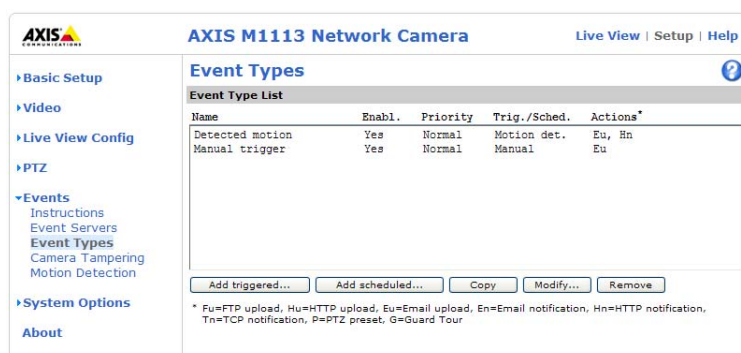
AXIS COMMUNICATIONS

AXIS M1113 Network Camera

Live View | Setup | Help

▸Basic Setup

▸Video

▸Live View Config

▸PTZ

▾Events
Instructions
Event Servers
Event Types
Camera Tampering
Motion Detection

▸System Options

About

Event Types

?

Event Type List

| Name | Enabl. | Priority | Trig./Sched. | Actions* |
|---|---|---|---|---|
| Detected motion | Yes | Normal | Motion det. | Eu, Hn |
| Manual trigger | Yes | Normal | Manual | Eu |

Add triggered... | Add scheduled... | Copy | Modify... | Remove

* Fu=FTP upload, Hu=HTTP upload, Eu=Email upload, En=Email notification, Hn=HTTP notification, Tn=TCP notification, P=PTZ preset, G=Guard Tour